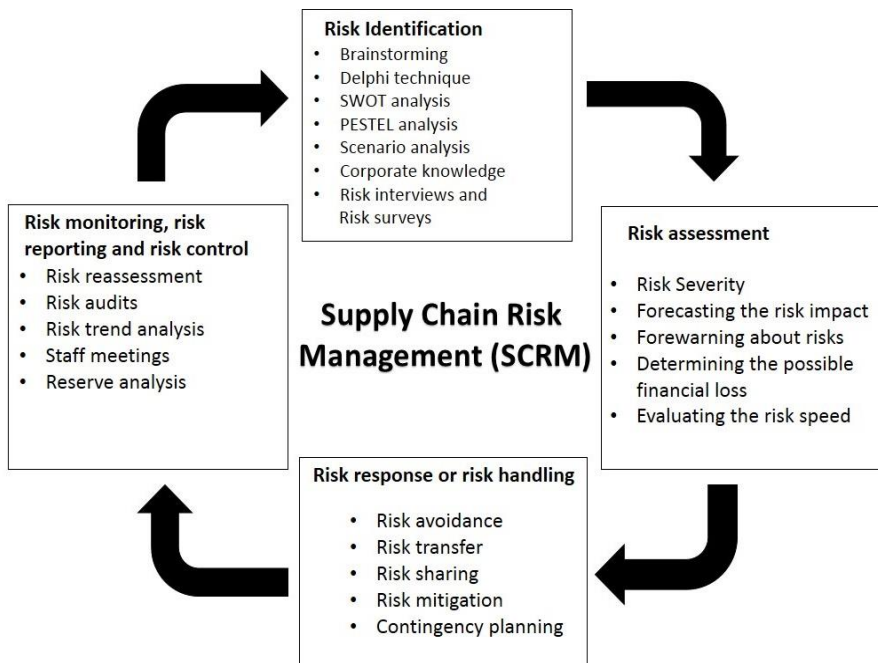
Risk Identification
- Brainstorming
- Delphi technique
- SWOT analysis
- PESTEL analysis
- Scenario analysis
- Corporate knowledge
- Risk interviews and Risk surveys

Risk assessment
- Risk Severity
- Forecasting the risk impact
- Forewarning about risks
- Determining the possible financial loss
- Evaluating the risk speed

Risk response or risk handling
- Risk avoidance
- Risk transfer
- Risk sharing
- Risk mitigation
- Contingency planning

Risk monitoring, risk reporting and risk control
- Risk reassessment
- Risk audits
- Risk trend analysis
- Staff meetings
- Reserve analysis

Supply Chain Risk Management (SCRM)